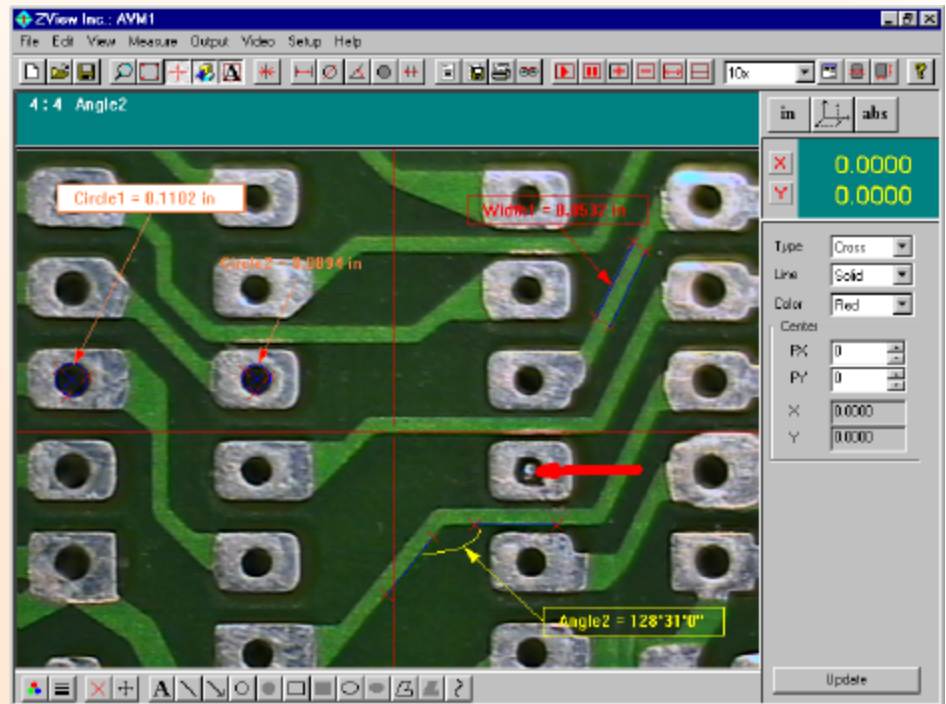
ZView Inc.: AVM1

File Edit View Measure Output Video Setup Help

10x

4 : 4 Angle2

in abs

X 0.0000
Y 0.0000

Circle1 = 0.1102 in

Circle2 = 0.0894 in

Width1 = 0.0532 in

Angle2 = 128°31'0"

Type Cross
Line Solid
Color Red
Center
PX 0
PY 0
X 0.0000
Y 0.0000

Update